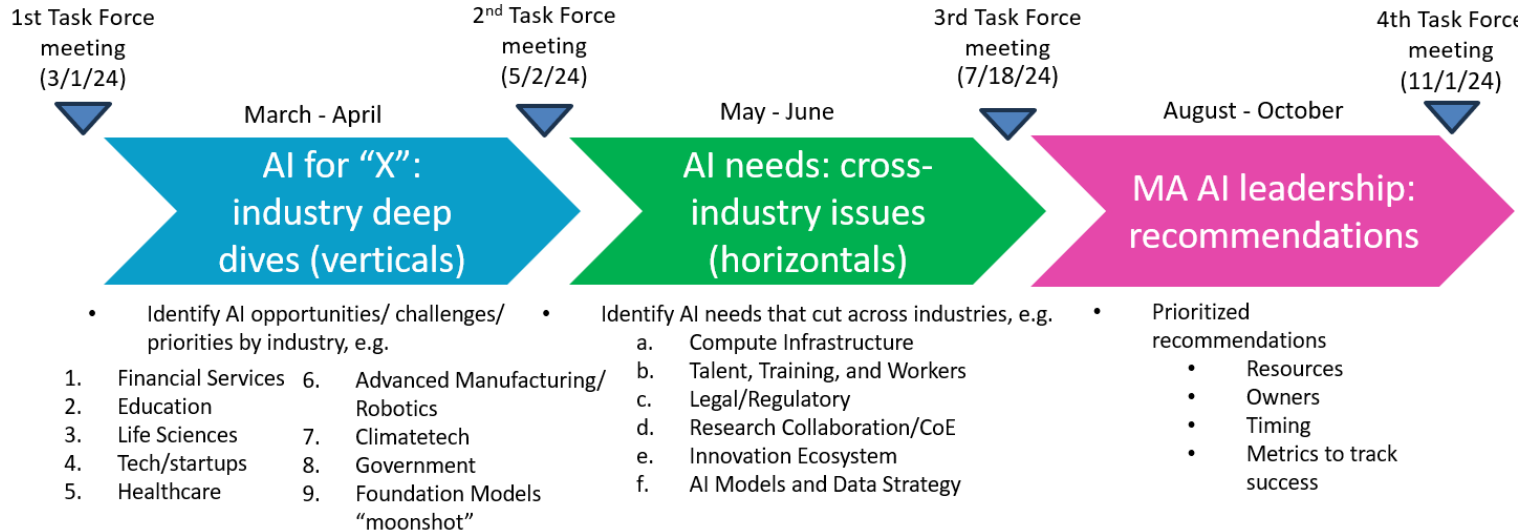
1st Task Force meeting (3/1/24)

2nd Task Force meeting (5/2/24)

3rd Task Force meeting (7/18/24)

4th Task Force meeting (11/1/24)

March - April

AI for "X": industry deep dives (verticals)

- Identify AI opportunities/ challenges/ priorities by industry, e.g.

1. Financial Services
2. Education
3. Life Sciences
4. Tech/startups
5. Healthcare
6. Advanced Manufacturing/ Robotics
7. Climatetech
8. Government
9. Foundation Models "moonshot"

May - June

AI needs: cross-industry issues (horizontals)

- Identify AI needs that cut across industries, e.g.

a. Compute Infrastructure
b. Talent, Training, and Workers
c. Legal/Regulatory
d. Research Collaboration/CoE
e. Innovation Ecosystem
f. AI Models and Data Strategy

August - October

MA AI leadership: recommendations

- Prioritized recommendations
  - Resources
  - Owners
  - Timing
  - Metrics to track success